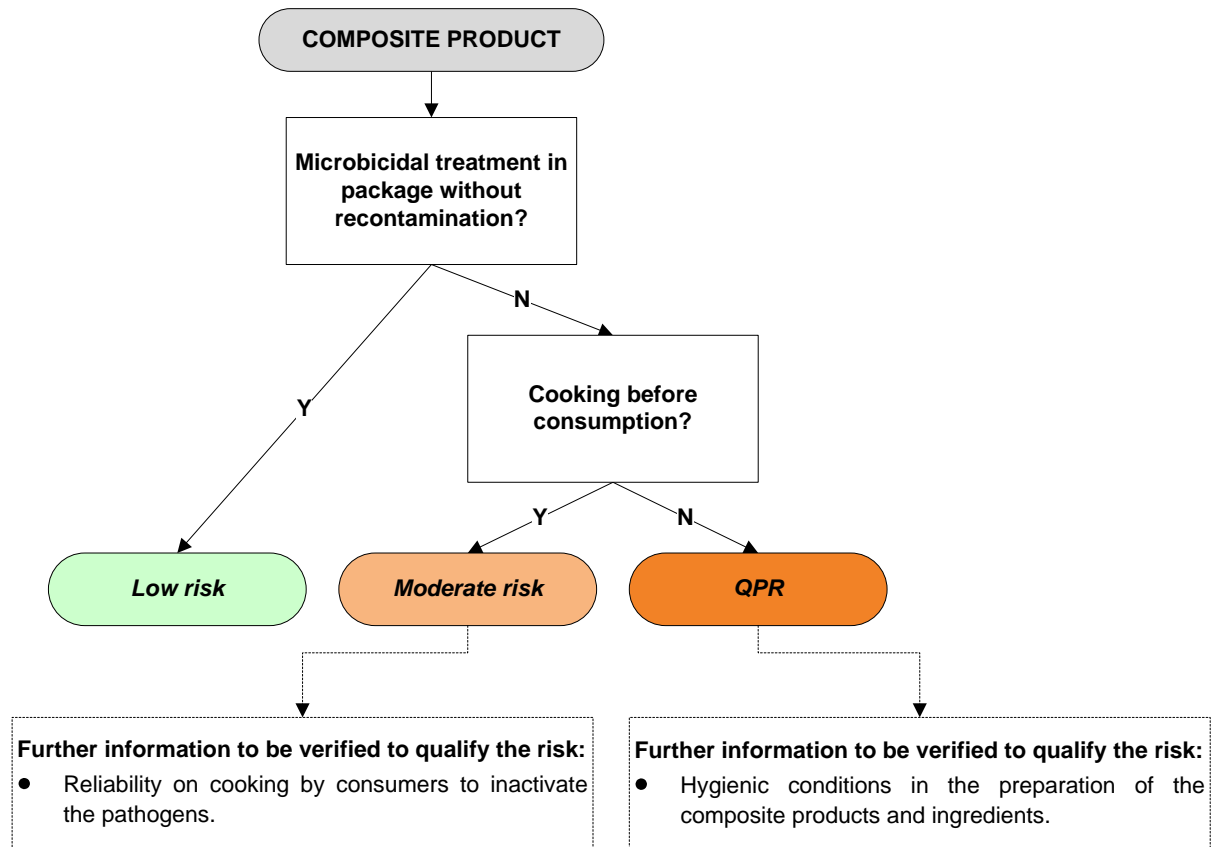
COMPOSITE PRODUCT

Microbicidal treatment in package without recontamination?

N

Y

Cooking before consumption?

Y

N

Low risk

Moderate risk

QPR

Further information to be verified to qualify the risk:
• Reliability on cooking by consumers to inactivate the pathogens.

Further information to be verified to qualify the risk:
• Hygienic conditions in the preparation of the composite products and ingredients.